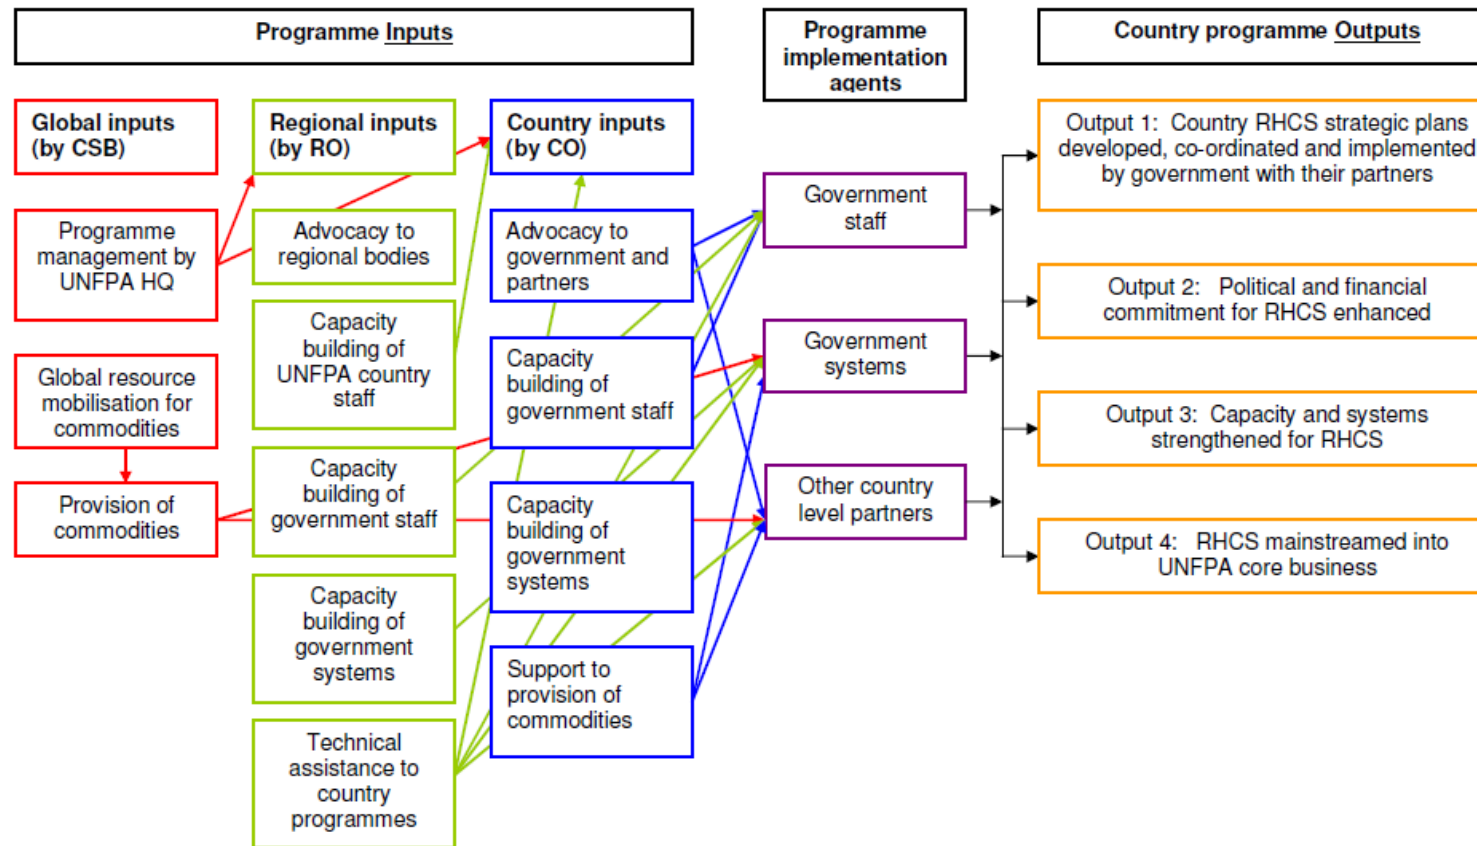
Programme Inputs

Programme implementation agents

Country programme Outputs

Global inputs (by CSB)

Programme management by UNFPA HQ

Global resource mobilisation for commodities

Provision of commodities

Regional inputs (by RO)

Advocacy to regional bodies

Capacity building of UNFPA country staff

Capacity building of government staff

Capacity building of government systems

Technical assistance to country programmes

Country inputs (by CO)

Advocacy to government and partners

Capacity building of government staff

Capacity building of government systems

Support to provision of commodities

Government staff

Government systems

Other country level partners

Output 1: Country RHCS strategic plans developed, co-ordinated and implemented by government with their partners

Output 2: Political and financial commitment for RHCS enhanced

Output 3: Capacity and systems strengthened for RHCS

Output 4: RHCS mainstreamed into UNFPA core business